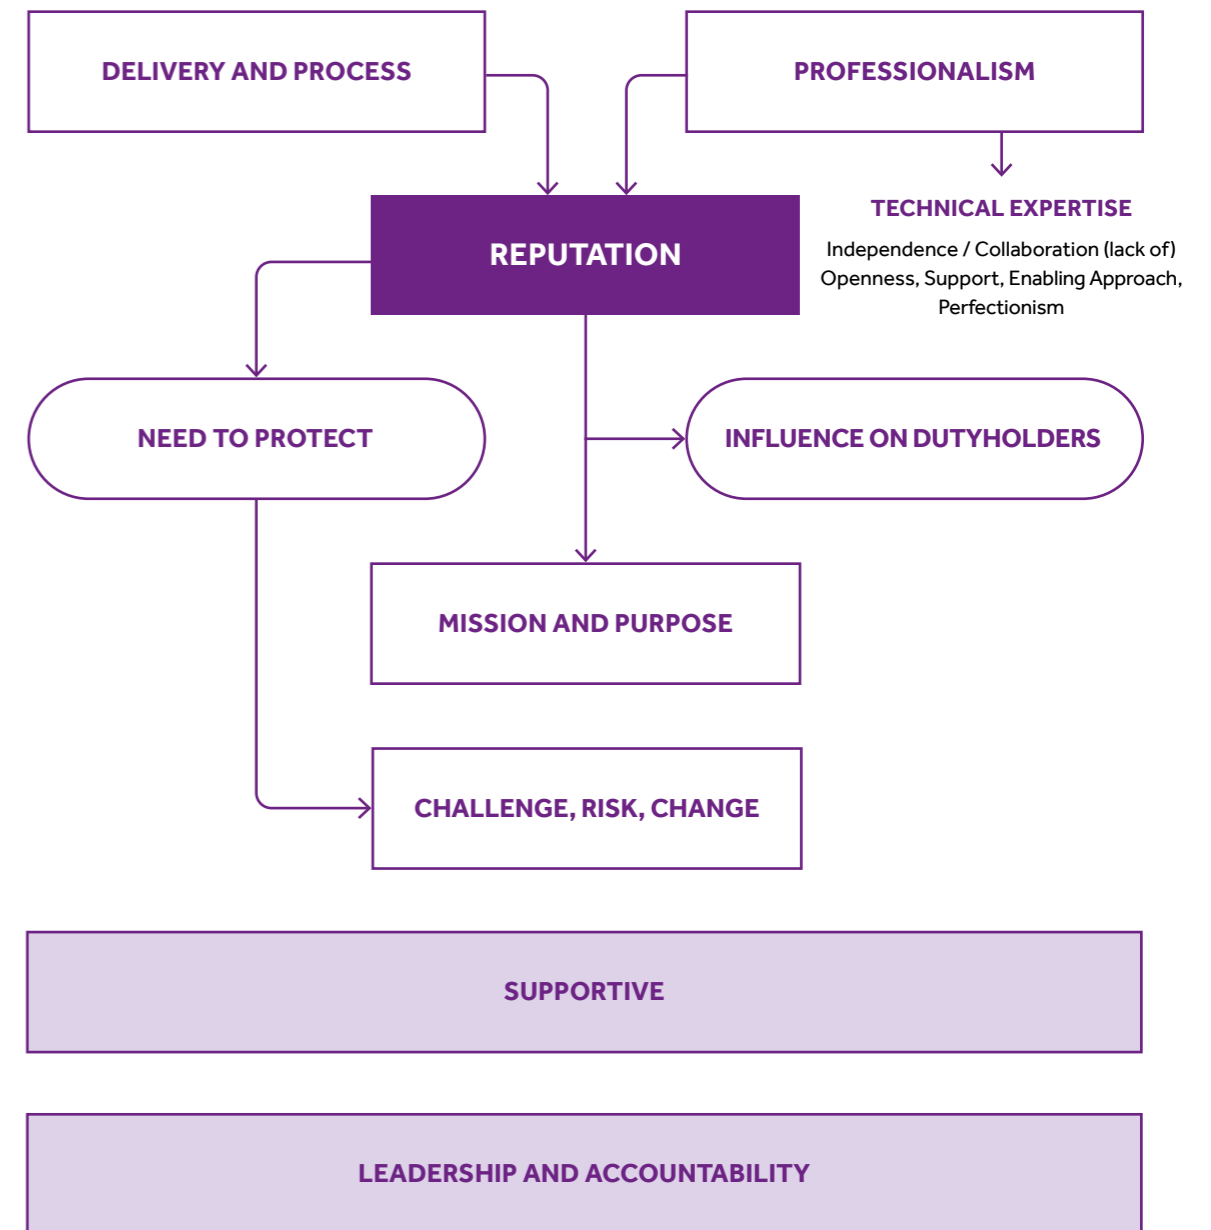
DELIVERY AND PROCESS

PROFESSIONALISM

TECHNICAL EXPERTISE

Independence / Collaboration (lack of) Openness, Support, Enabling Approach, Perfectionism

REPUTATION

NEED TO PROTECT

INFLUENCE ON DUTYHOLDERS

MISSION AND PURPOSE

CHALLENGE, RISK, CHANGE

SUPPORTIVE

LEADERSHIP AND ACCOUNTABILITY